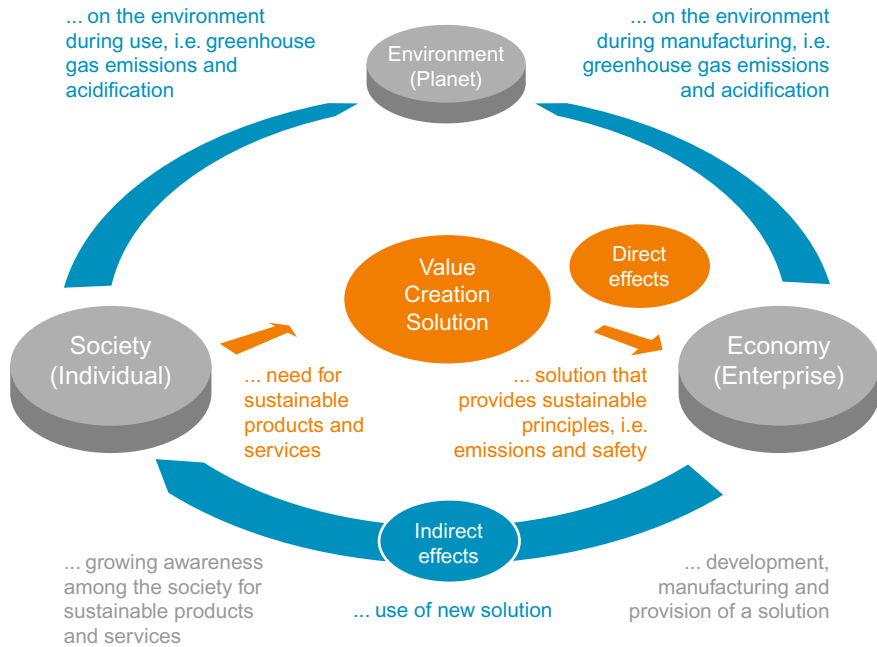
... on the environment during use, i.e. greenhouse gas emissions and acidification

Environment (Planet)

... on the environment during manufacturing, i.e. greenhouse gas emissions and acidification

Value Creation Solution

Direct effects

Society (Individual)

... need for sustainable products and services

... solution that provides sustainable principles, i.e. emissions and safety

Economy (Enterprise)

Indirect effects

... growing awareness among the society for sustainable products and services

... use of new solution

... development, manufacturing and provision of a solution